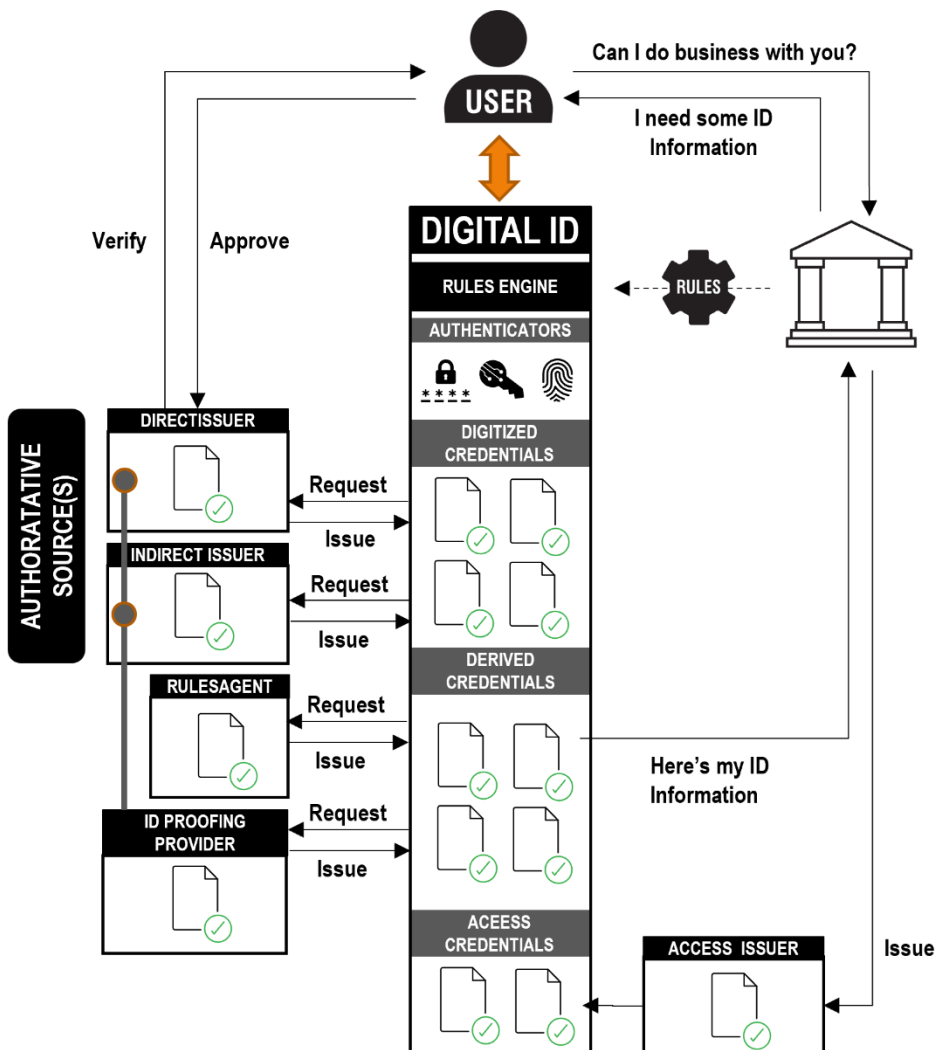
USER

Can I do business with you?

I need some ID Information

Verify

Approve

DIGITAL ID

RULES ENGINE

RULES

AUTHENTICATORS

****

DIGITIZED CREDENTIALS

AUTHORATATIVE SOURCE(S)

DIRECTISSUER

Request

Issue

INDIRECT ISSUER

Request

Issue

RULESAGENT

Request

Issue

DERIVED CREDENTIALS

Here's my ID Information

ID PROOFING PROVIDER

Request

Issue

ACEESS CREDENTIALS

ACCESS ISSUER

Issue